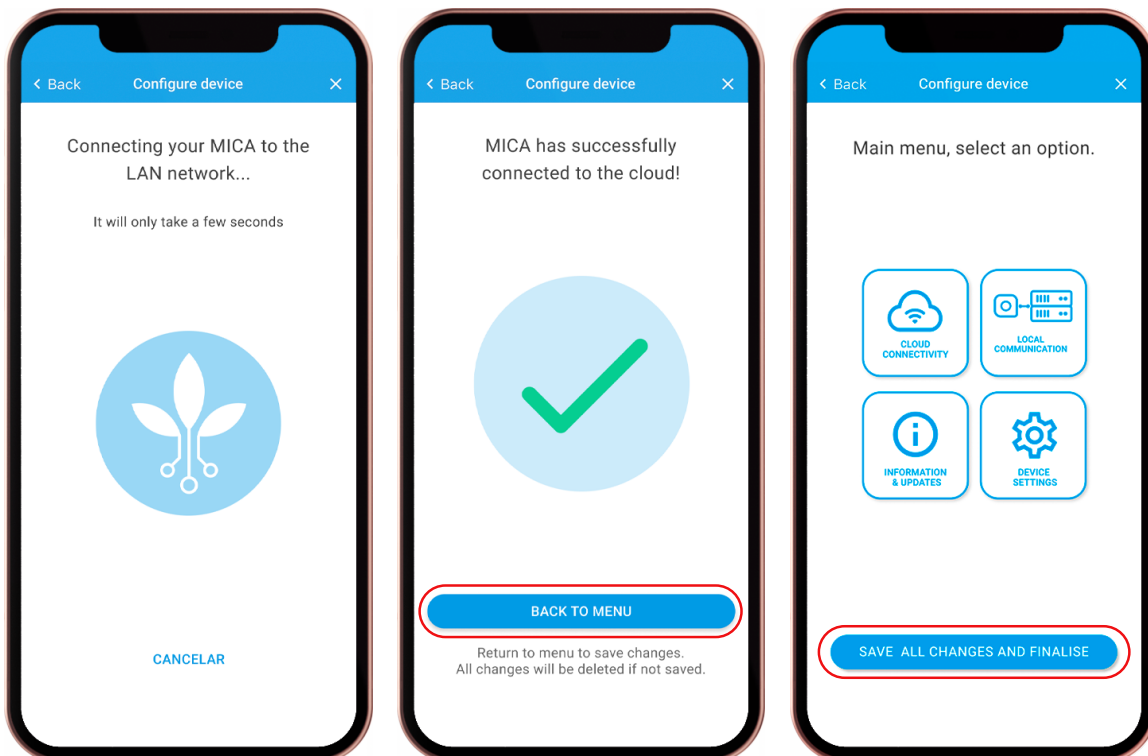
< Back Configure device ×

Connecting your MICA to the LAN network...

It will only take a few seconds

CANCELAR

< Back Configure device ×

MICA has successfully connected to the cloud!

BACK TO MENU

Return to menu to save changes.
All changes will be deleted if not saved.

< Back Configure device ×

Main menu, select an option.

CLOUD CONNECTIVITY

LOCAL COMMUNICATION

INFORMATION & UPDATES

DEVICE SETTINGS

SAVE ALL CHANGES AND FINALISE